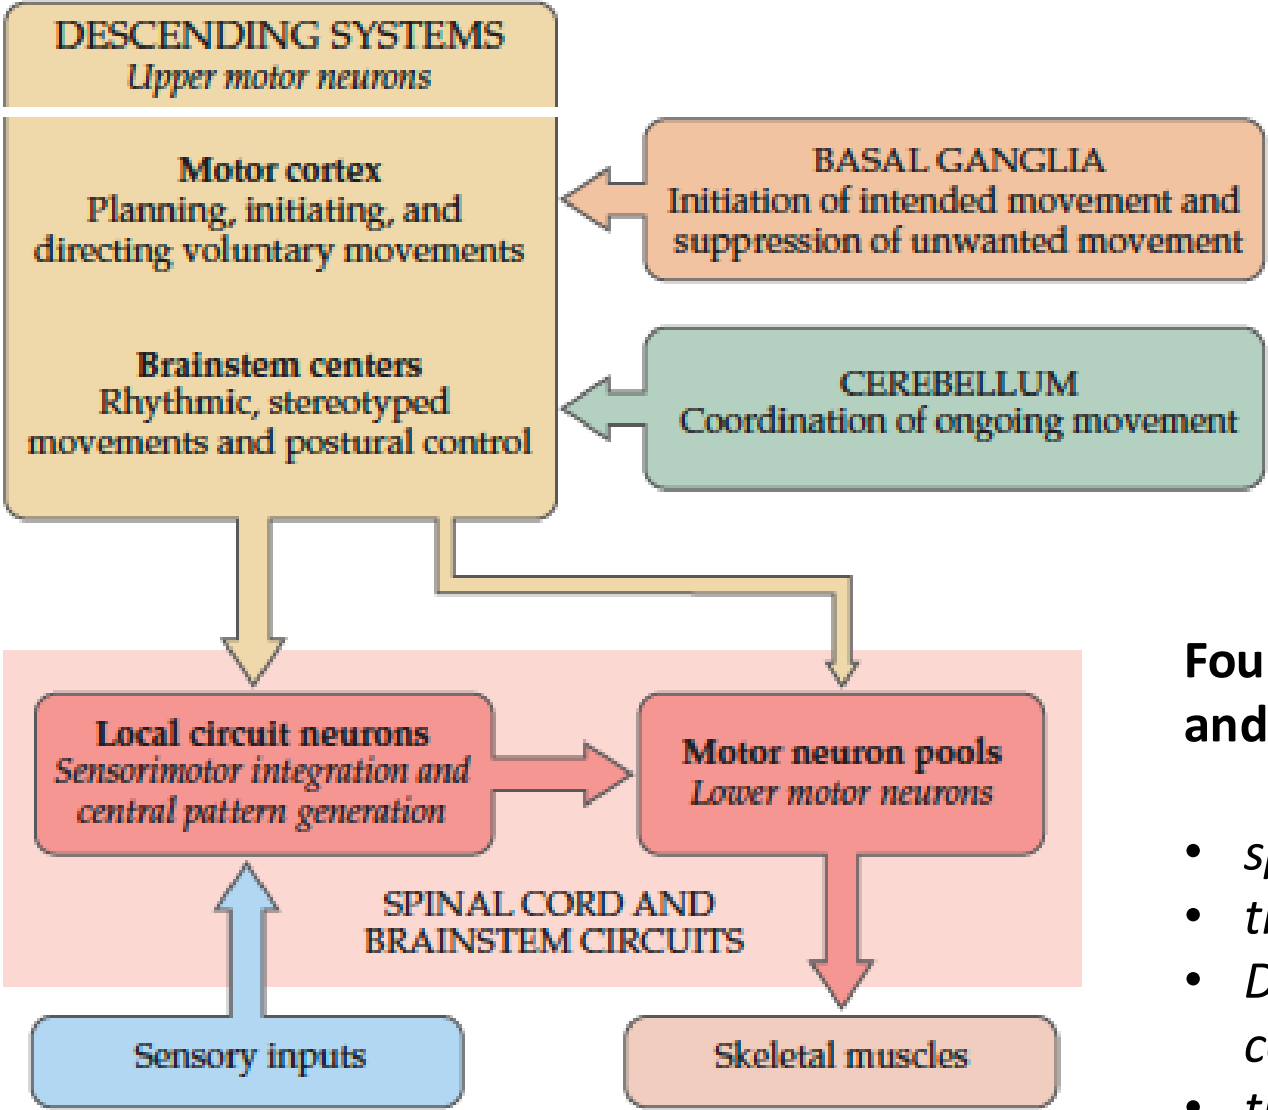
DESCENDING SYSTEMS
*Upper motor neurons*

**Motor cortex**
Planning, initiating, and directing voluntary movements

**Brainstem centers**
Rhythmic, stereotyped movements and postural control

BASAL GANGLIA
Initiation of intended movement and suppression of unwanted movement

CEREBELLUM
Coordination of ongoing movement

**Local circuit neurons**
*Sensorimotor integration and central pattern generation*

**Motor neuron pools**
*Lower motor neurons*

SPINAL CORD AND BRAINSTEM CIRCUITS

Sensory inputs

Skeletal muscles

**Fou**
**and**

• *s*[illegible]
• *t*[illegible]
• *D*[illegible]
*c*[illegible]
• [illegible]